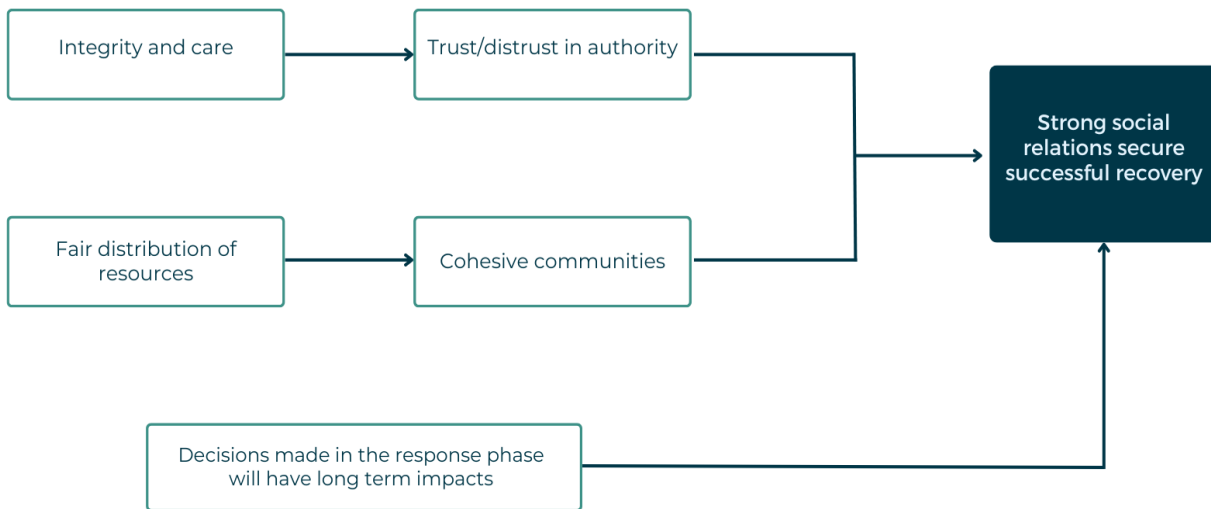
Integrity and care

Trust/distrust in authority

Fair distribution of resources

Cohesive communities

Strong social relations secure successful recovery

Decisions made in the response phase will have long term impacts